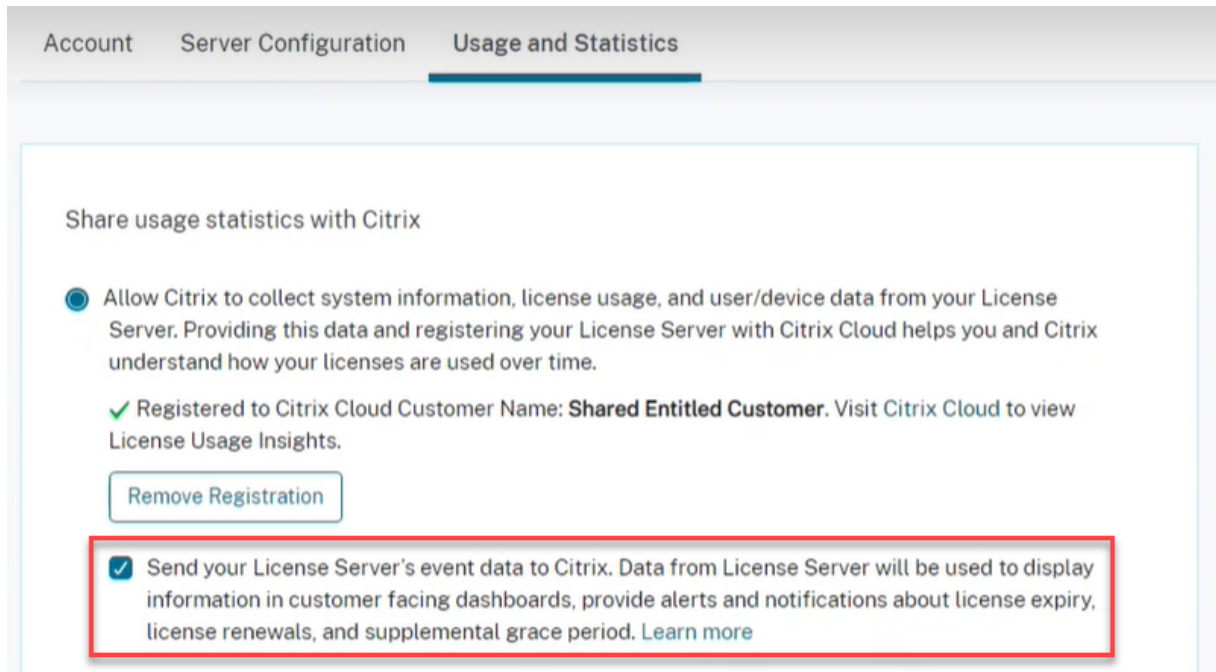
Account Server Configuration Usage and Statistics

Share usage statistics with Citrix

Allow Citrix to collect system information, license usage, and user/device data from your License Server. Providing this data and registering your License Server with Citrix Cloud helps you and Citrix understand how your licenses are used over time.

✓ Registered to Citrix Cloud Customer Name: **Shared Entitled Customer**. Visit Citrix Cloud to view License Usage Insights.

Remove Registration

Send your License Server's event data to Citrix. Data from License Server will be used to display information in customer facing dashboards, provide alerts and notifications about license expiry, license renewals, and supplemental grace period. Learn more